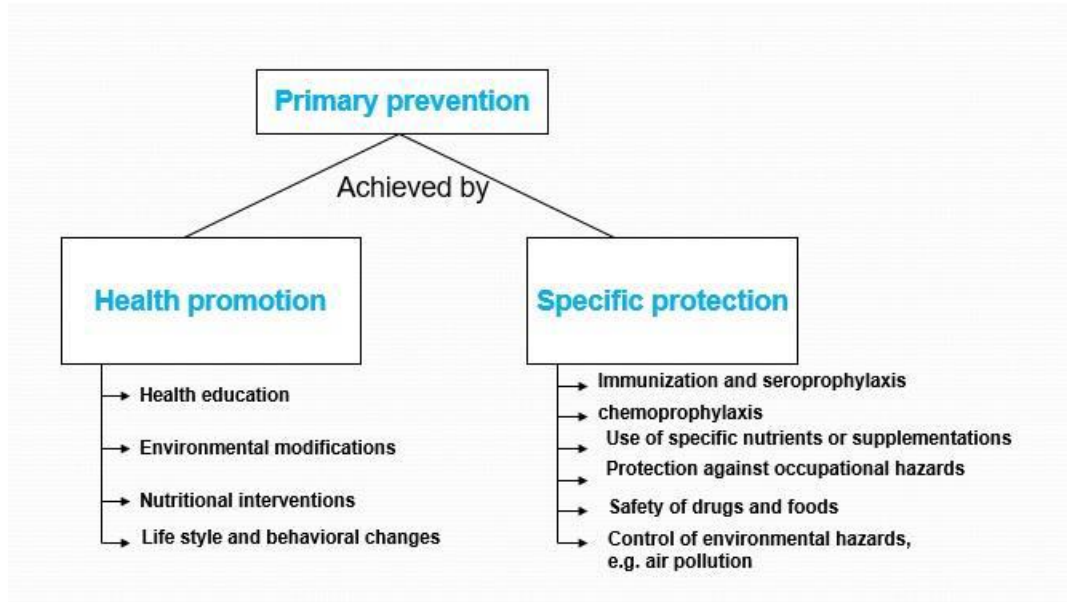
Primary prevention

Achieved by

Health promotion

Health education
Environmental modifications
Nutritional interventions
Life style and behavioral changes

Specific protection

Immunization and seroprophylaxis
chemoprophylaxis
Use of specific nutrients or supplementations
Protection against occupational hazards
Safety of drugs and foods
Control of environmental hazards, e.g. air pollution